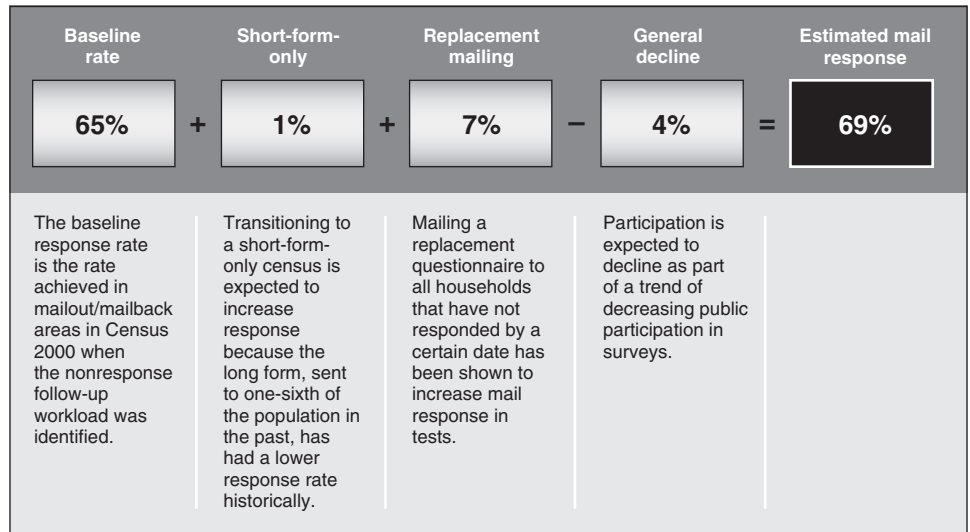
Baseline rate

Short-form-only

Replacement mailing

General decline

Estimated mail response

65% + 1% + 7% − 4% = 69%

The baseline response rate is the rate achieved in mailout/mailback areas in Census 2000 when the nonresponse follow-up workload was identified.

Transitioning to a short-form-only census is expected to increase response because the long form, sent to one-sixth of the population in the past, has had a lower response rate historically.

Mailing a replacement questionnaire to all households that have not responded by a certain date has been shown to increase mail response in tests.

Participation is expected to decline as part of a trend of decreasing public participation in surveys.